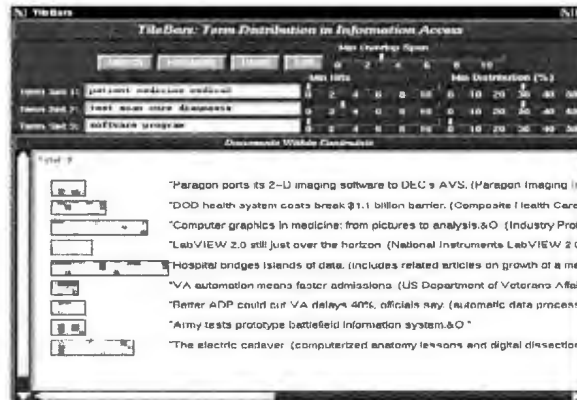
TileBars

TileBars: Term Distribution in Information Access

Min Overlap Span

Search  Hide/Redisp  Clear  Exit

0 2 4 6 8 10

Min Hits

Min Distribution (%)

Term Set 1: patient medicine medical

0 2 4 6 8 10  0 10 20 30 40 50

Term Set 2: test scan cure diagnosis

0 2 4 6 8 10  0 10 20 30 40 50

Term Set 3: software program

0 2 4 6 8 10  0 10 20 30 40 50

Documents Within Constraints

Total: 9

"Paragon ports its 2-D imaging software to DEC's AVS. (Paragon Imaging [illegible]

"DOD health system costs break $1.1 billion barrier. (Composite Health Care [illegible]

"Computer graphics in medicine: from pictures to analysis.&O (Industry Pro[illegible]

"LabVIEW 2.0 still just over the horizon (National Instruments LabVIEW 2 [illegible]

"Hospital bridges islands of data. (includes related articles on growth of a me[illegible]

"VA automation means faster admissions (US Department of Veterans Affa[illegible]

"Better ADP could cut VA delays 40%, officials say. (automatic data process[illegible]

"Army tests prototype battlefield information system.&O "

"The electric cadaver (computerized anatomy lessons and digital dissection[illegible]